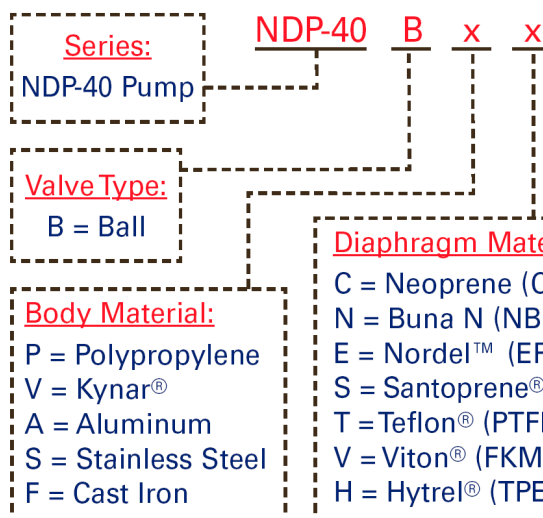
NDP-40 B x x

Series:
NDP-40 Pump

Valve Type:
B = Ball

Body Material:
P = Polypropylene
V = Kynar®
A = Aluminum
S = Stainless Steel
F = Cast Iron

Diaphragm Mate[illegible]
C = Neoprene (C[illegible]
N = Buna N (NB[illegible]
E = Nordel™ (EF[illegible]
S = Santoprene®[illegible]
T = Teflon® (PTF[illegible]
V = Viton® (FKM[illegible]
H = Hytrel® (TPE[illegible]